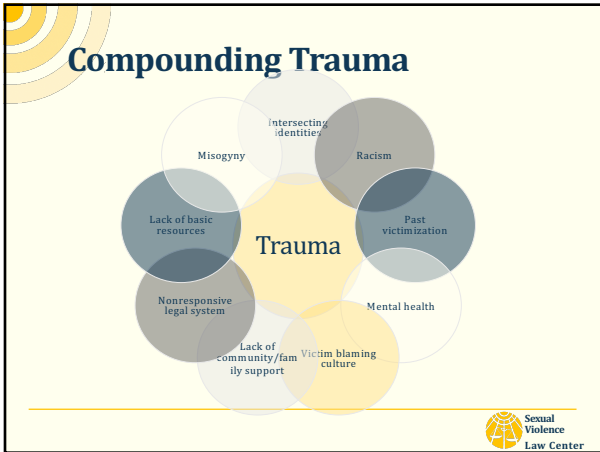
Compounding Trauma

Intersecting identities

Racism

Past victimization

Mental health

Victim blaming culture

Lack of community/family support

Nonresponsive legal system

Lack of basic resources

Misogyny

Trauma

Sexual Violence Law Center